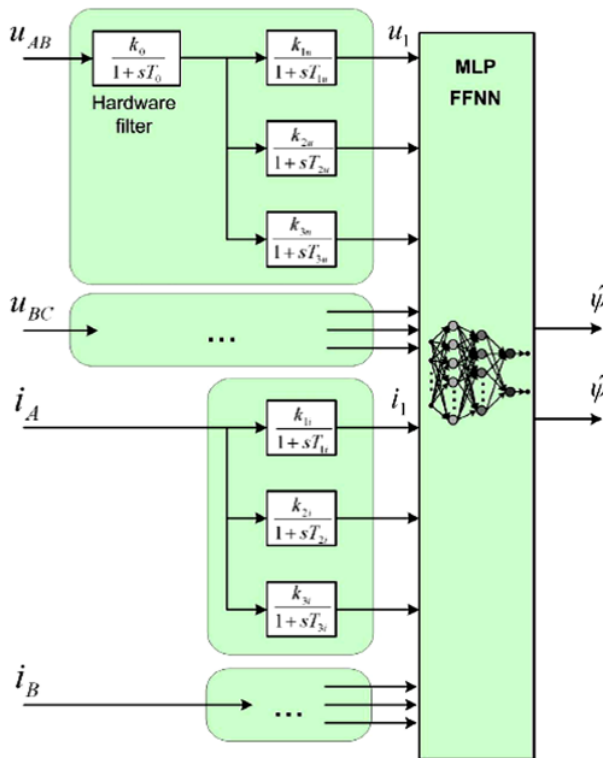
$u_{AB}$

$\frac{k_0}{1+sT_0}$

Hardware filter

$\frac{k_{1u}}{1+sT_{1u}}$

$u_1$

$\frac{k_{2u}}{1+sT_{2u}}$

$\frac{k_{3u}}{1+sT_{3u}}$

MLP FFNN

$u_{BC}$

...

$\hat{\psi}$

$\hat{\psi}$

$i_A$

$\frac{k_{1i}}{1+sT_{1i}}$

$i_1$

$\frac{k_{2i}}{1+sT_{2i}}$

$\frac{k_{3i}}{1+sT_{3i}}$

$i_B$

...